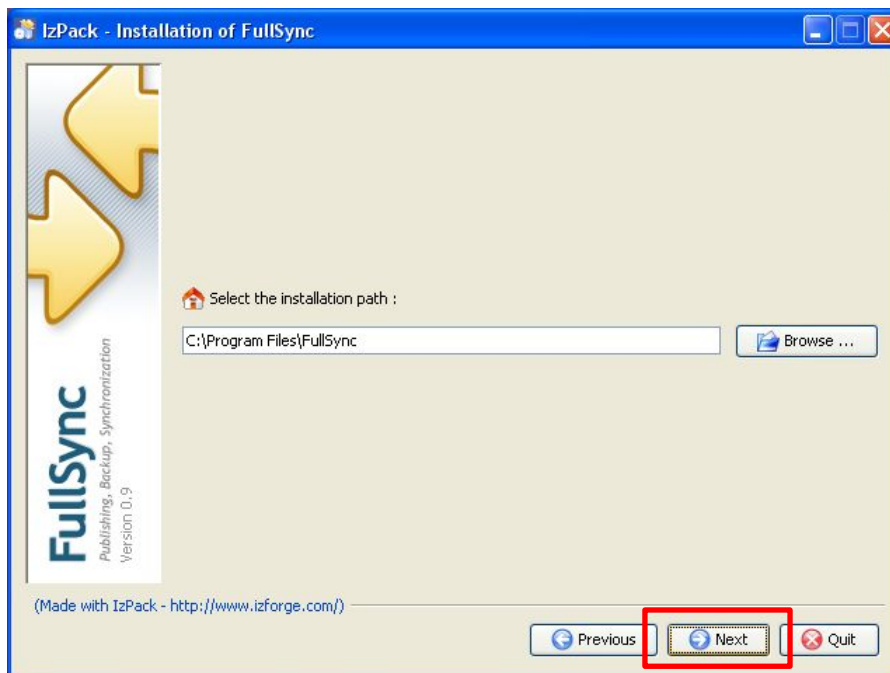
IzPack - Installation of FullSync

FullSync
Publishing, Backup, Synchronization
Version 0.9

Select the installation path :

C:\Program Files\FullSync

Browse ...

(Made with IzPack - http://www.izforge.com/)

Previous
Next
Quit